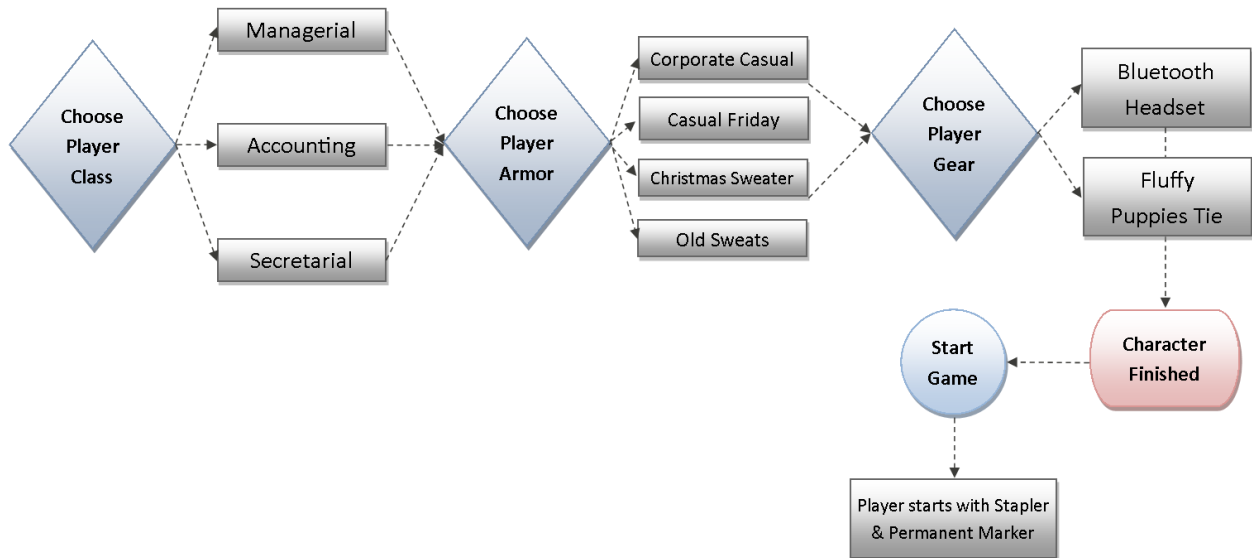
Choose Player Class

Managerial

Accounting

Secretarial

Choose Player Armor

Corporate Casual

Casual Friday

Christmas Sweater

Old Sweats

Choose Player Gear

Bluetooth Headset

Fluffy Puppies Tie

Character Finished

Start Game

Player starts with Stapler & Permanent Marker